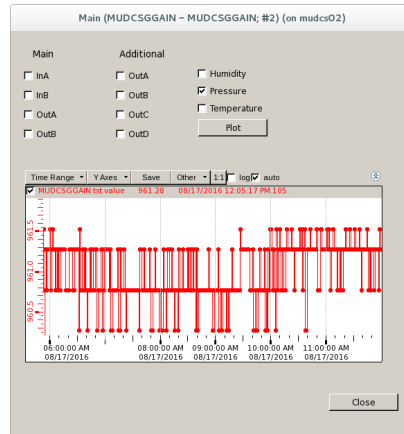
Main (MUDCSGGAIN – MUDCSGGAIN; #2) (on mudcs02)

Main

InA

InB

OutA

OutB

Additional

OutA

OutB

OutC

OutD

Humidity

Pressure

Temperature

Plot

Time Range
Y Axes
Save
Other
1:1
log
auto

MUDCSGGAIN.tst.value 961.28 08/17/2016 12:05:17 PM.105

961.5

961.0

960.5

06:00:00 AM 08/17/2016

08:00:00 AM 08/17/2016

09:00:00 AM 08/17/2016

10:00:00 AM 08/17/2016

11:00:00 AM 08/17/2016

Close